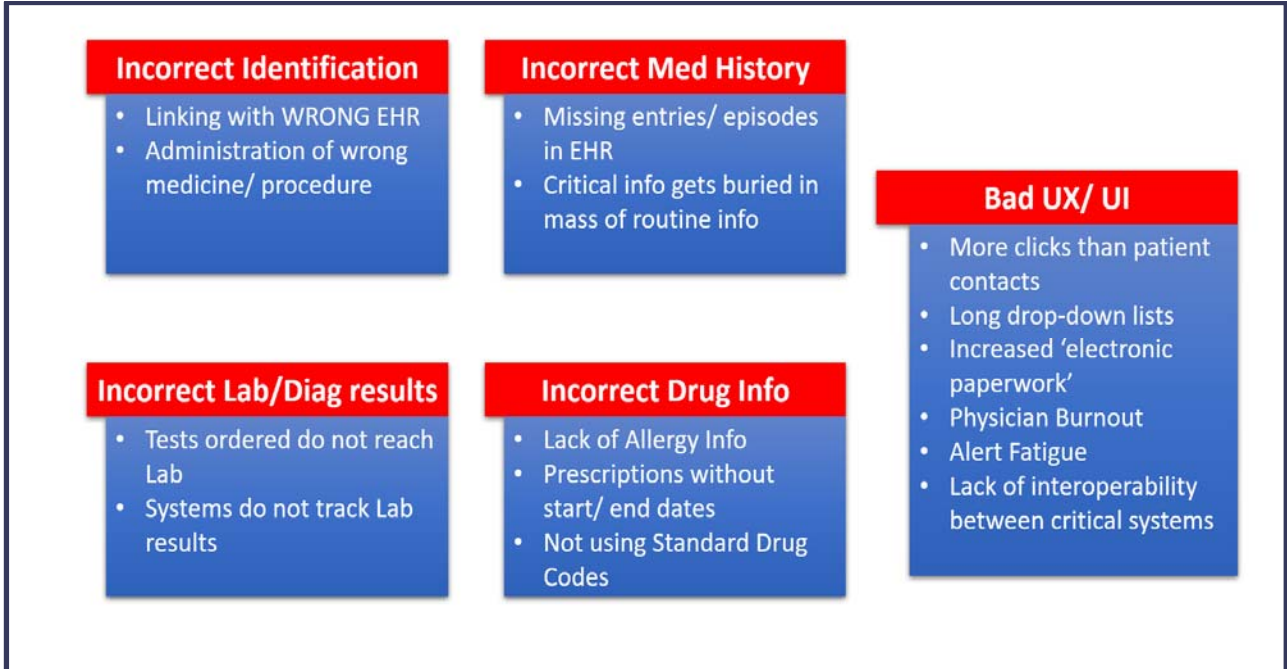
Incorrect Identification
• Linking with WRONG EHR
• Administration of wrong medicine/ procedure

Incorrect Med History
• Missing entries/ episodes in EHR
• Critical info gets buried in mass of routine info

Bad UX/ UI
• More clicks than patient contacts
• Long drop-down lists
• Increased 'electronic paperwork'
• Physician Burnout
• Alert Fatigue
• Lack of interoperability between critical systems

Incorrect Lab/Diag results
• Tests ordered do not reach Lab
• Systems do not track Lab results

Incorrect Drug Info
• Lack of Allergy Info
• Prescriptions without start/ end dates
• Not using Standard Drug Codes